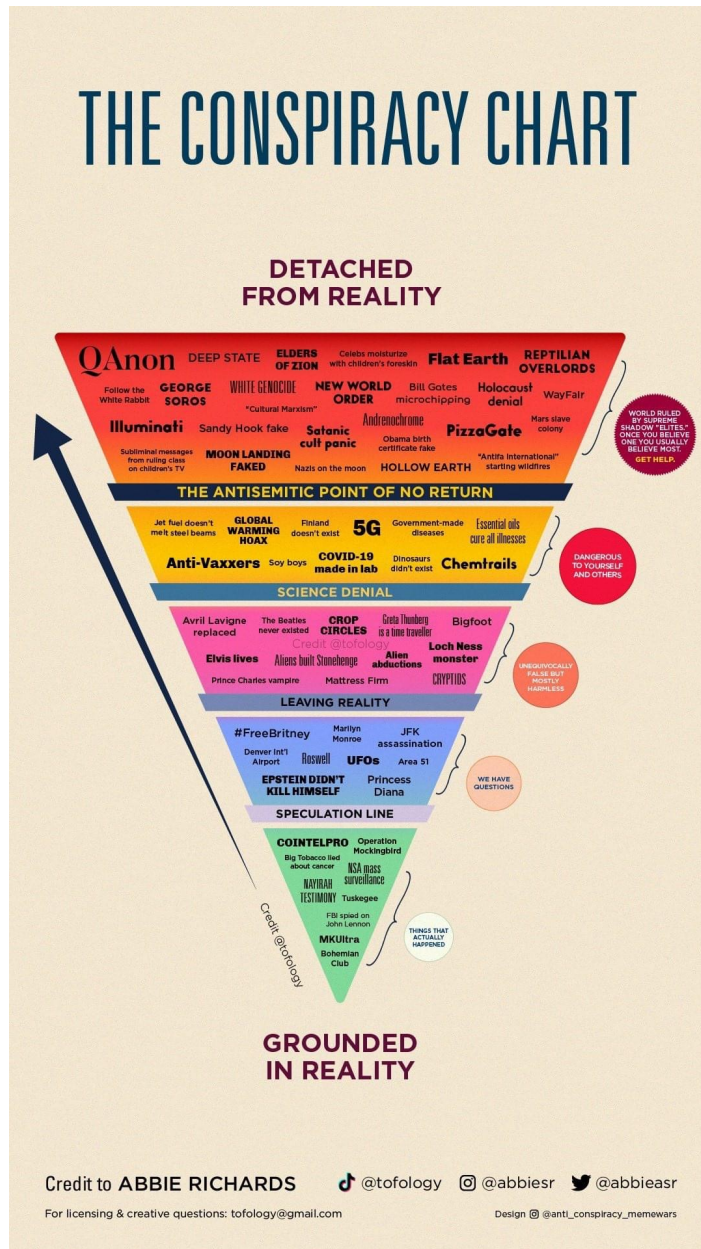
THE CONSPIRACY CHART

DETACHED FROM REALITY

QAnon DEEP STATE ELDERS OF ZION Celebs moisturize with children's foreskin Flat Earth REPTILIAN OVERLORDS

Follow the White Rabbit GEORGE SOROS WHITE GENOCIDE NEW WORLD ORDER Bill Gates microchipping Holocaust denial WayFair

"Cultural Marxism"

Illuminati Sandy Hook fake Satanic cult panic Andrenochrome Obama birth certificate fake PizzaGate Mars slave colony

Subliminal messages from ruling class on children's TV MOON LANDING FAKED Nazis on the moon HOLLOW EARTH "Antifa international" starting wildfires

WORLD RULED BY SUPREME SHADOW "ELITES." ONCE YOU BELIEVE ONE YOU USUALLY BELIEVE MOST. GET HELP.

THE ANTISEMITIC POINT OF NO RETURN

Jet fuel doesn't melt steel beams GLOBAL WARMING HOAX Finland doesn't exist 5G Government-made diseases Essential oils cure all illnesses

Anti-Vaxxers Soy boys COVID-19 made in lab Dinosaurs didn't exist Chemtrails

DANGEROUS TO YOURSELF AND OTHERS

SCIENCE DENIAL

Avril Lavigne replaced The Beatles never existed CROP CIRCLES Greta Thunberg is a time traveller Bigfoot

Credit @tofology

Elvis lives Aliens built Stonehenge Alien abductions Loch Ness monster

Prince Charles vampire Mattress Firm CRYPTIDS

UNEQUIVOCALLY FALSE BUT MOSTLY HARMLESS

LEAVING REALITY

#FreeBritney Marilyn Monroe JFK assassination

Denver Int'l Airport Roswell UFOs Area 51

EPSTEIN DIDN'T KILL HIMSELF Princess Diana

WE HAVE QUESTIONS

SPECULATION LINE

COINTELPRO Operation Mockingbird

Big Tobacco lied about cancer NSA mass surveillance

NAYIRAH TESTIMONY Tuskegee

FBI spied on John Lennon

MKUltra

Bohemian Club

THINGS THAT ACTUALLY HAPPENED

Credit @tofology

GROUNDED IN REALITY

Credit to ABBIE RICHARDS @tofology @abbiesr @abbieasr

For licensing & creative questions: tofology@gmail.com

Design @anti_conspiracy_memewars